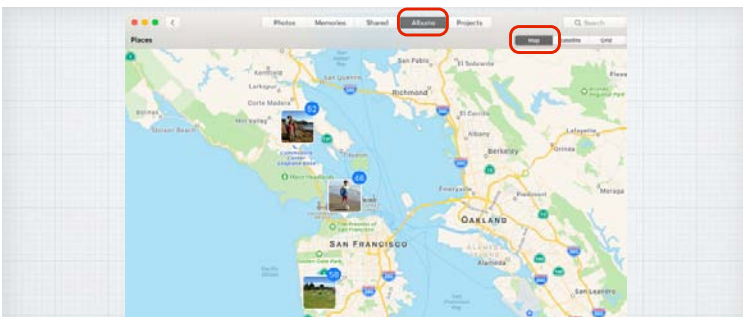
Photos Memories Shared Albums Projects

Search

Places

Map Satellite Grid

Kentfield

San Quentin

San Pablo

El Sobrante

Larkspur

Richmond

Corte Madera

Mill Valley

52

Albany

Lafayette

Berkeley

Orinda

Emeryville

48

Piedmont

Moraga

OAKLAND

SAN FRANCISCO

Alameda

58

San Leandro